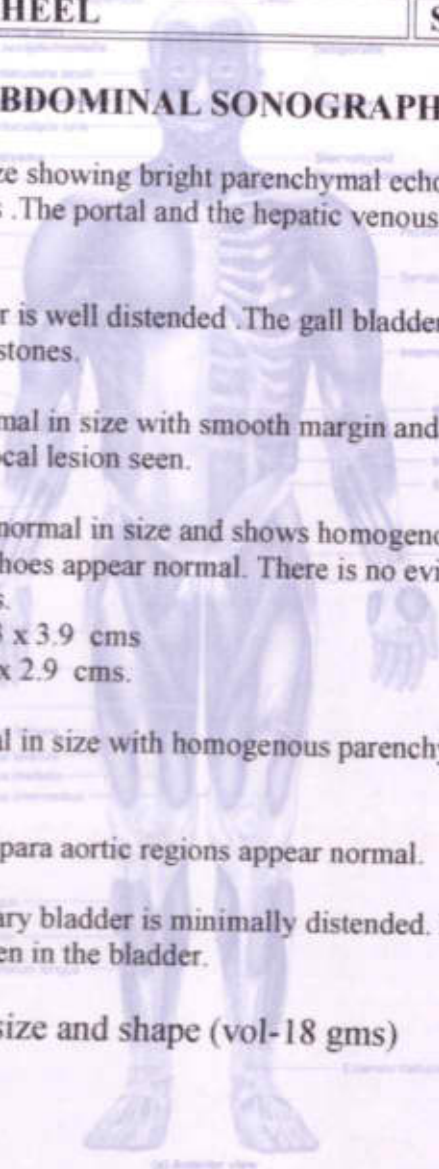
HEEL

S

BDOMINAL SONOGRAPH

ze showing bright parenchymal echo . The portal and the hepatic venous

r is well distended .The gall bladder stones.

mal in size with smooth margin and cal lesion seen.

normal in size and shows homogeno hoes appear normal. There is no evi s.

3 x 3.9 cms
x 2.9 cms.

l in size with homogenous parench

para aortic regions appear normal.

ary bladder is minimally distended. en in the bladder.

size and shape (vol-18 gms)